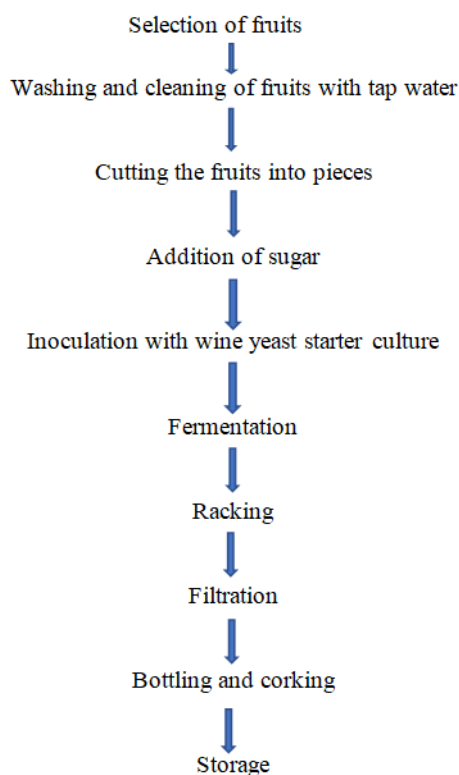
Selection of fruits

Washing and cleaning of fruits with tap water

Cutting the fruits into pieces

Addition of sugar

Inoculation with wine yeast starter culture

Fermentation

Racking

Filtration

Bottling and corking

Storage